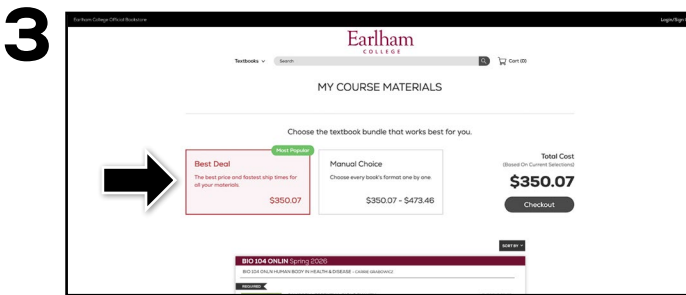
3

Earlham College Official Bookstore

Login/Sign

Earlham
COLLEGE

Textbooks
Search
Cart (0)

MY COURSE MATERIALS

Choose the textbook bundle that works best for you.

Most Popular

Best Deal
The best price and fastest ship times for all your materials.
$350.07

Manual Choice
Choose every book's format one by one.
$350.07 - $473.46

Total Cost
(Based On Current Selections)
$350.07
Checkout

SORT BY

BIO 104 ONLIN Spring 2026
BIO 104 ONLIN HUMAN BODY IN HEALTH & DISEASE - CARRIE GRABOWSKI

REQUIRED